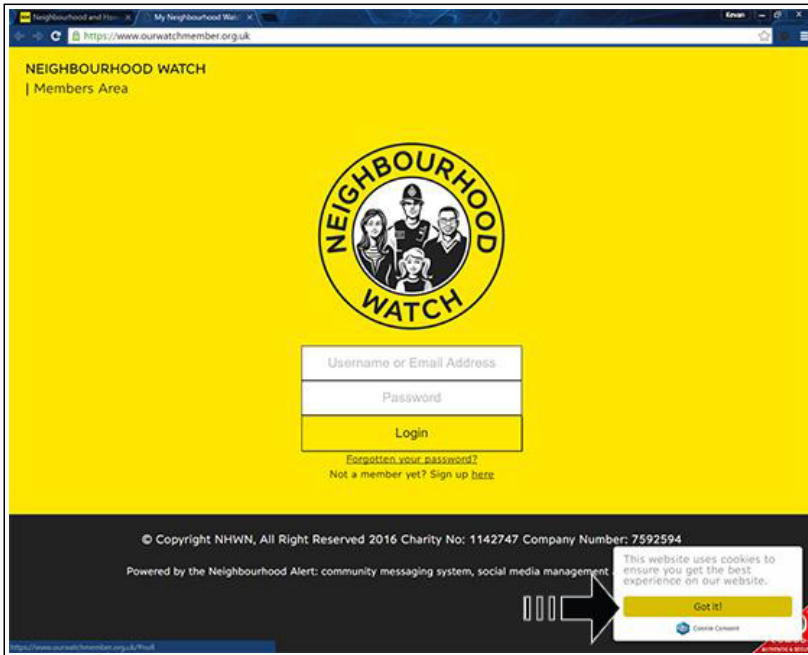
Neighbourhood and Hom ×
My Neighbourhood Watc ×
Kevan
https://www.ourwatchmember.org.uk

NEIGHBOURHOOD WATCH
| Members Area

NEIGHBOURHOOD WATCH

Username or Email Address
Password
Login
Forgotten your password?
Not a member yet? Sign up here

© Copyright NHWN, All Right Reserved 2016 Charity No: 1142747 Company Number: 7592594

Powered by the Neighbourhood Alert: community messaging system, social media management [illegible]

This website uses cookies to ensure you get the best experience on our website.
Got it!
Cookie Consent

https://www.ourwatchmember.org.uk/Profil